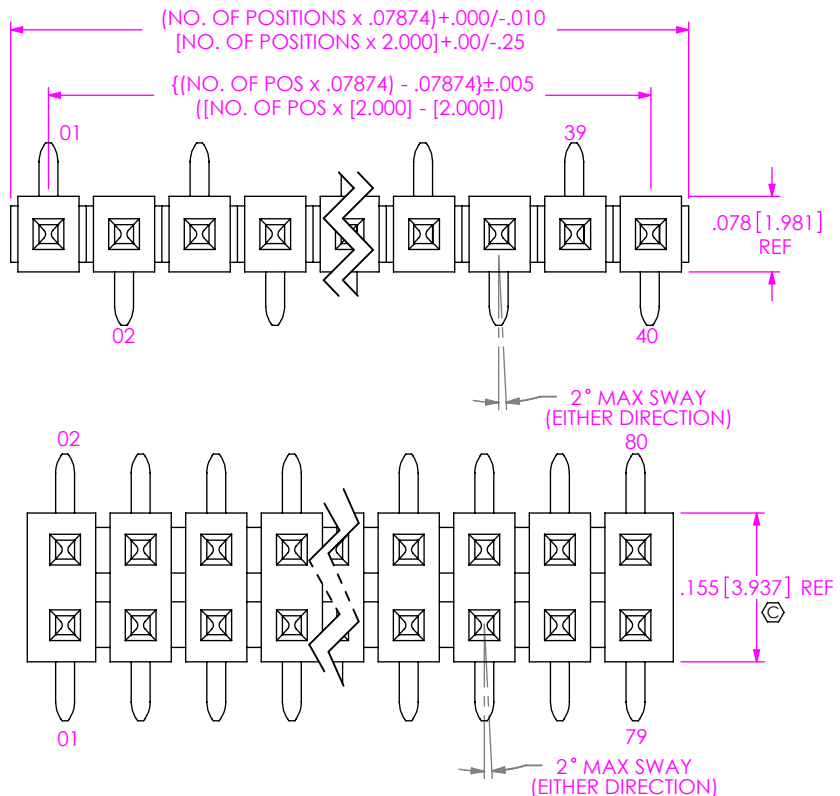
(NO. OF POSITIONS x .07874)+.000/-.010
[NO. OF POSITIONS x 2.000]+.00/-.25

{(NO. OF POS x .07874) - .07874}±.005
([NO. OF POS x [2.000] - [2.000])

01

39

.078 [1.981]
REF

02

40

2° MAX SWAY
(EITHER DIRECTION)

02

80

.155 [3.937] REF

C

01

79

2° MAX SWAY
(EITHER DIRECTION)